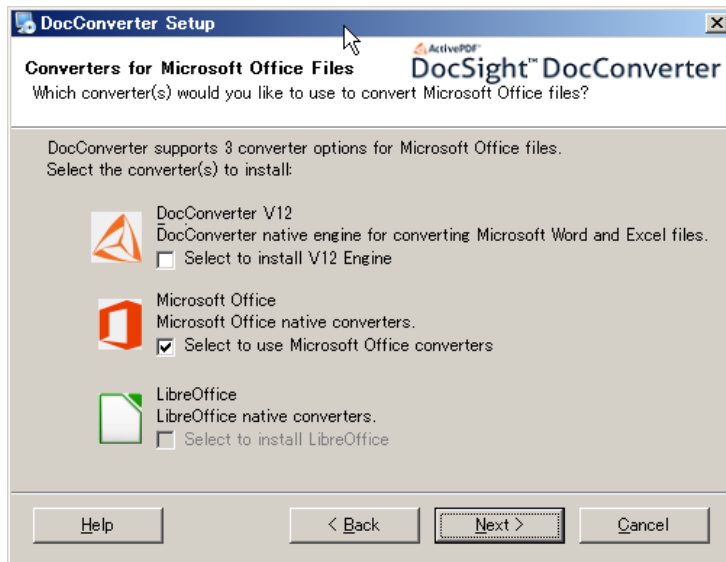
DocConverter Setup

Converters for Microsoft Office Files
Which converter(s) would you like to use to convert Microsoft Office files?

ActivePDF
DocSight™ DocConverter

DocConverter supports 3 converter options for Microsoft Office files.
Select the converter(s) to install:

DocConverter V12
DocConverter native engine for converting Microsoft Word and Excel files.
Select to install V12 Engine

Microsoft Office
Microsoft Office native converters.
Select to use Microsoft Office converters

LibreOffice
LibreOffice native converters.
Select to install LibreOffice

Help
< Back
Next >
Cancel